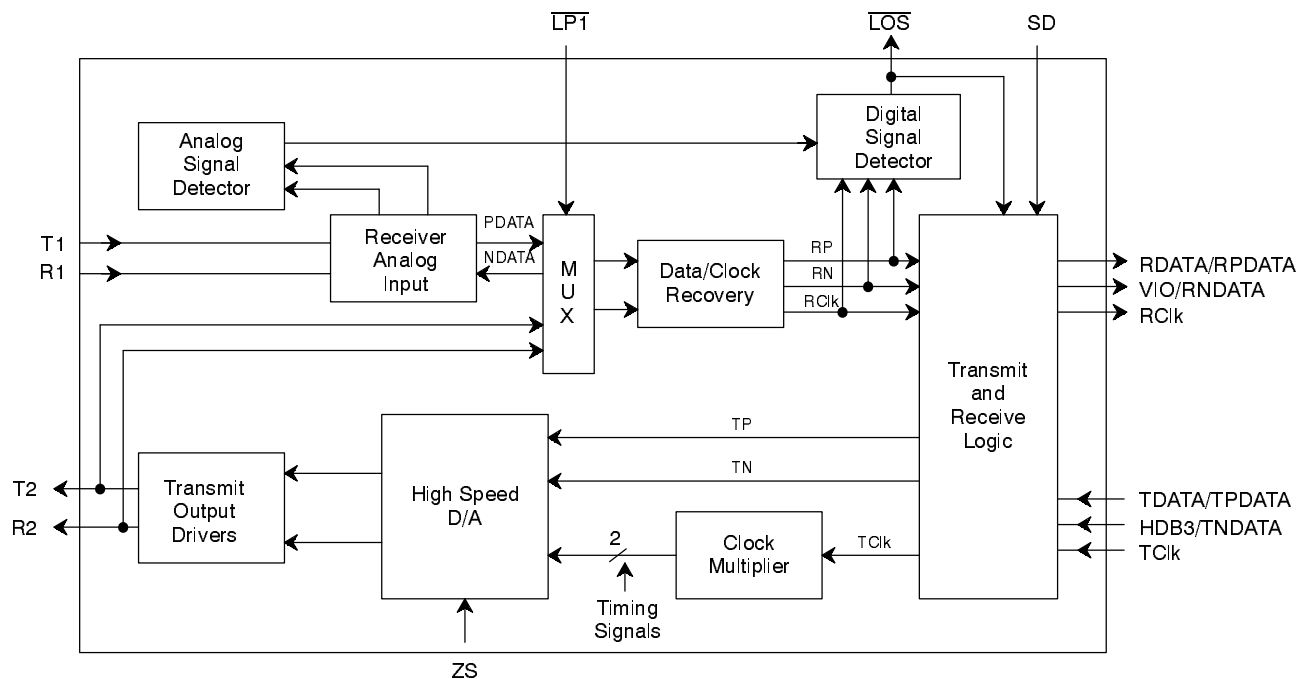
$\overline{LP1}$

$\overline{LOS}$

SD

Analog Signal Detector

Digital Signal Detector

PDATA

NDATA

T1

R1

Receiver Analog Input

M U X

Data/Clock Recovery

RP

RN

RClk

RDATA/RPDATA

VIO/RNDATA

RClk

Transmit and Receive Logic

TP

TN

T2

R2

Transmit Output Drivers

High Speed D/A

TDATA/TPDATA

HDB3/TNDATA

TClk

2

Clock Multiplier

TClk

Timing Signals

ZS